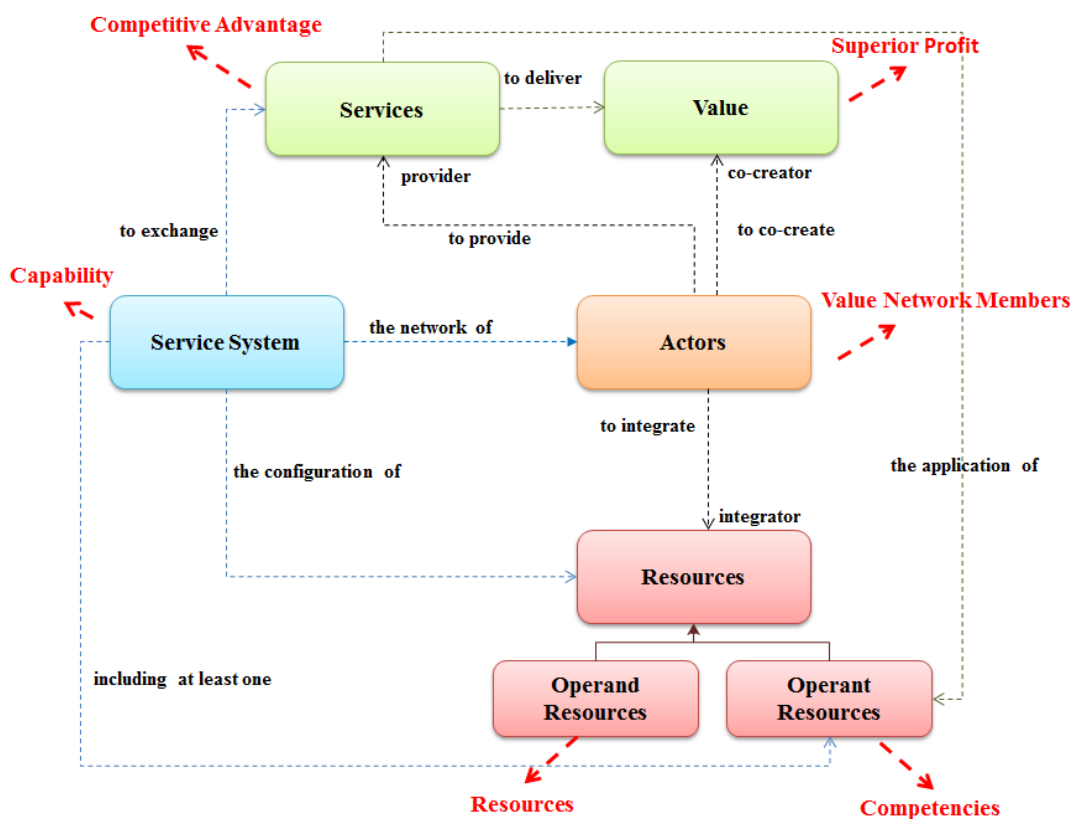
Competitive Advantage

Superior Profit

to deliver

Services

Value

provider

co-creator

to exchange

to provide

to co-create

Capability

Value Network Members

Service System

the network of

Actors

to integrate

the configuration of

the application of

integrator

Resources

including at least one

Operand Resources

Operant Resources

Resources

Competencies